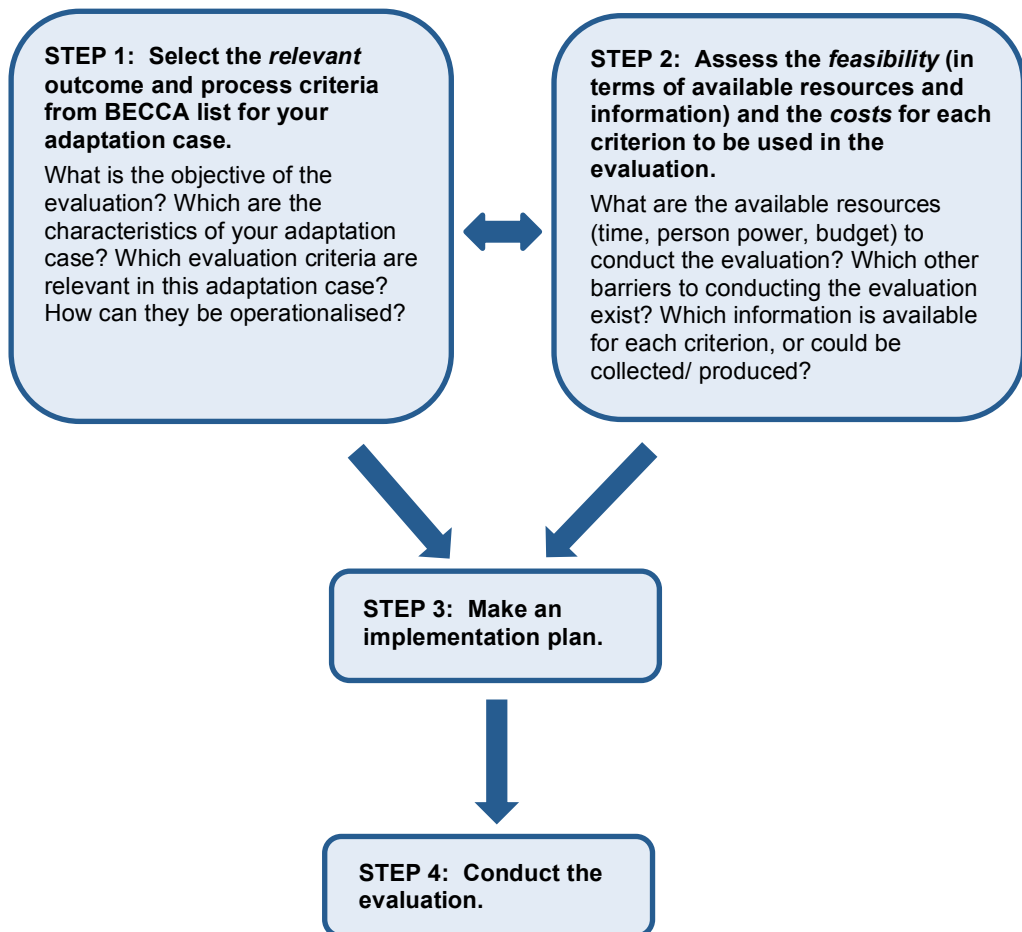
STEP 1: Select the relevant outcome and process criteria from BECCA list for your adaptation case.

What is the objective of the evaluation? Which are the characteristics of your adaptation case? Which evaluation criteria are relevant in this adaptation case? How can they be operationalised?

STEP 2: Assess the feasibility (in terms of available resources and information) and the costs for each criterion to be used in the evaluation.

What are the available resources (time, person power, budget) to conduct the evaluation? Which other barriers to conducting the evaluation exist? Which information is available for each criterion, or could be collected/ produced?

STEP 3: Make an implementation plan.

STEP 4: Conduct the evaluation.